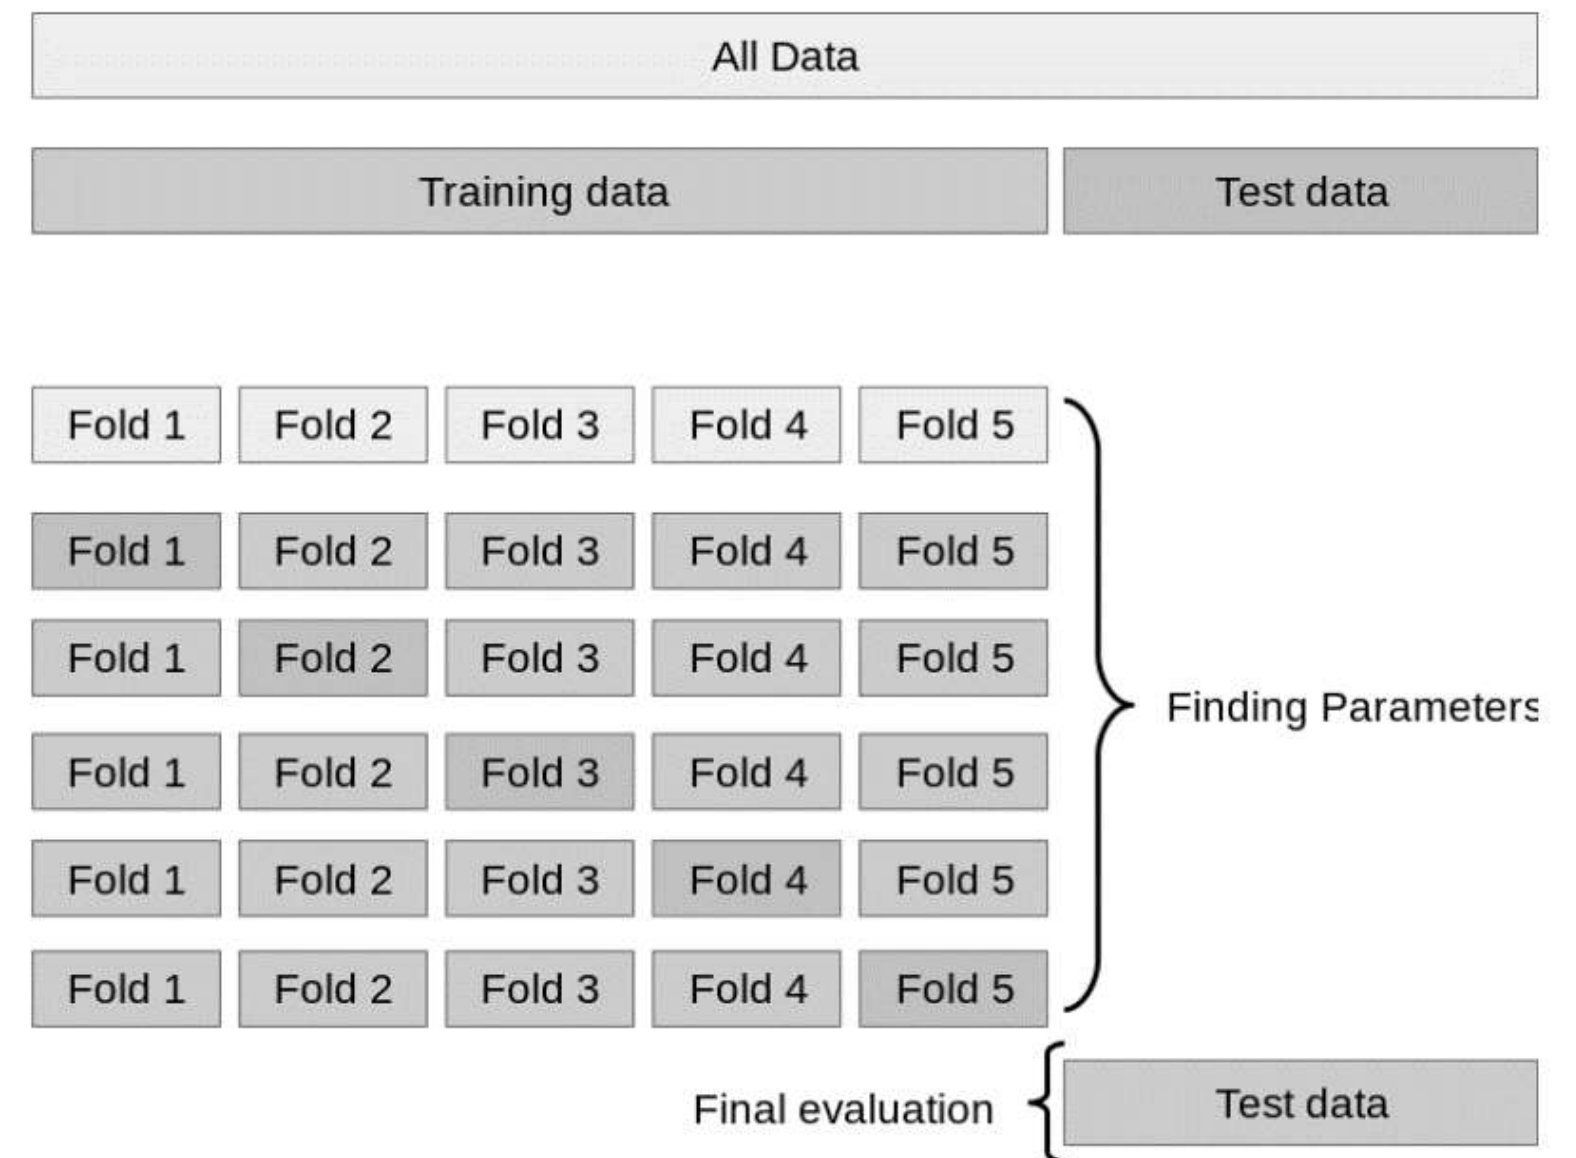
All Data

Training data

Test data

| Fold 1 | Fold 2 | Fold 3 | Fold 4 | Fold 5 |
|---|---|---|---|---|
| Fold 1 | Fold 2 | Fold 3 | Fold 4 | Fold 5 |
| Fold 1 | Fold 2 | Fold 3 | Fold 4 | Fold 5 |
| Fold 1 | Fold 2 | Fold 3 | Fold 4 | Fold 5 |
| Fold 1 | Fold 2 | Fold 3 | Fold 4 | Fold 5 |
| Fold 1 | Fold 2 | Fold 3 | Fold 4 | Fold 5 |

Finding Parameters

Final evaluation

Test data